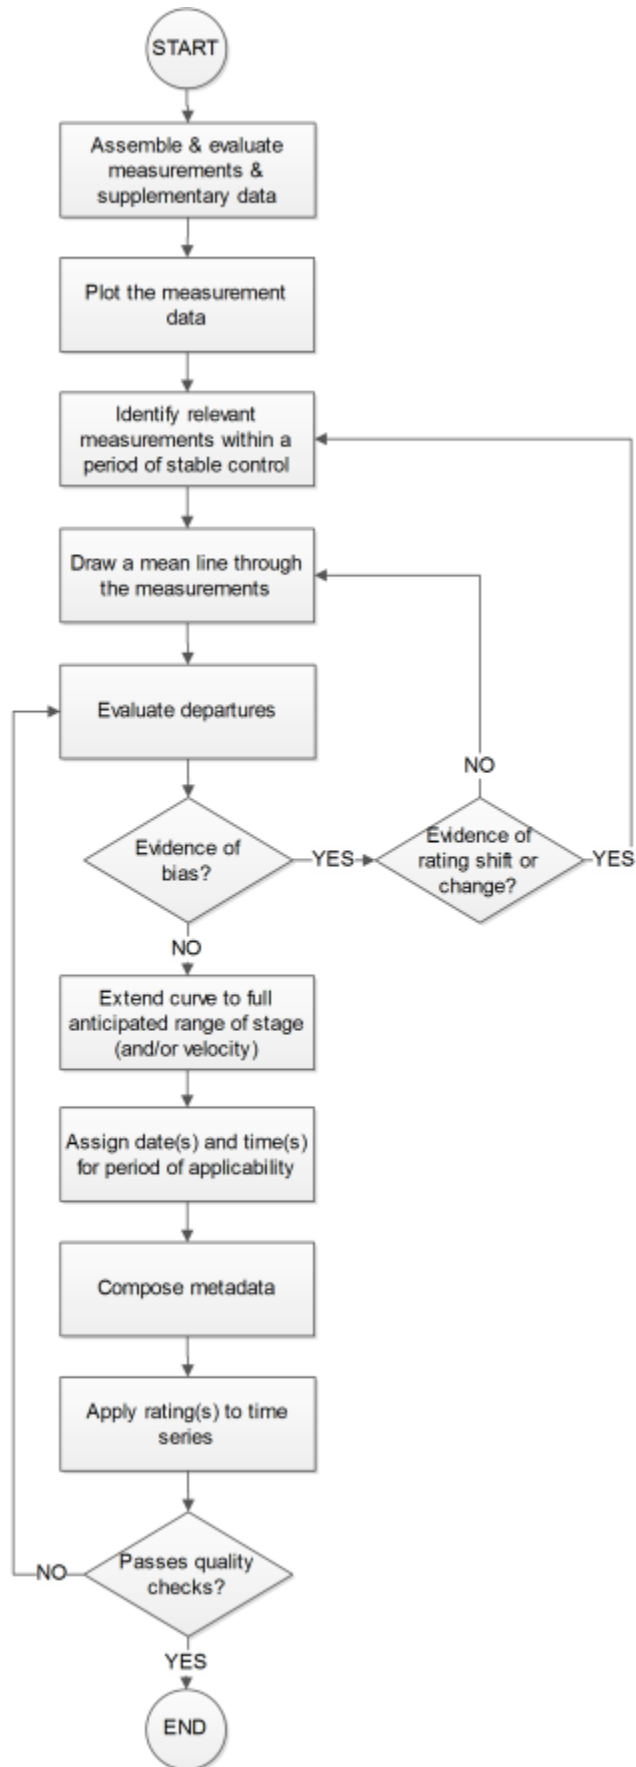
START

Assemble & evaluate measurements & supplementary data

Plot the measurement data

Identify relevant measurements within a period of stable control

Draw a mean line through the measurements

Evaluate departures

Evidence of bias?

YES

Evidence of rating shift or change?

NO

YES

NO

Extend curve to full anticipated range of stage (and/or velocity)

Assign date(s) and time(s) for period of applicability

Compose metadata

Apply rating(s) to time series

NO

Passes quality checks?

YES

END